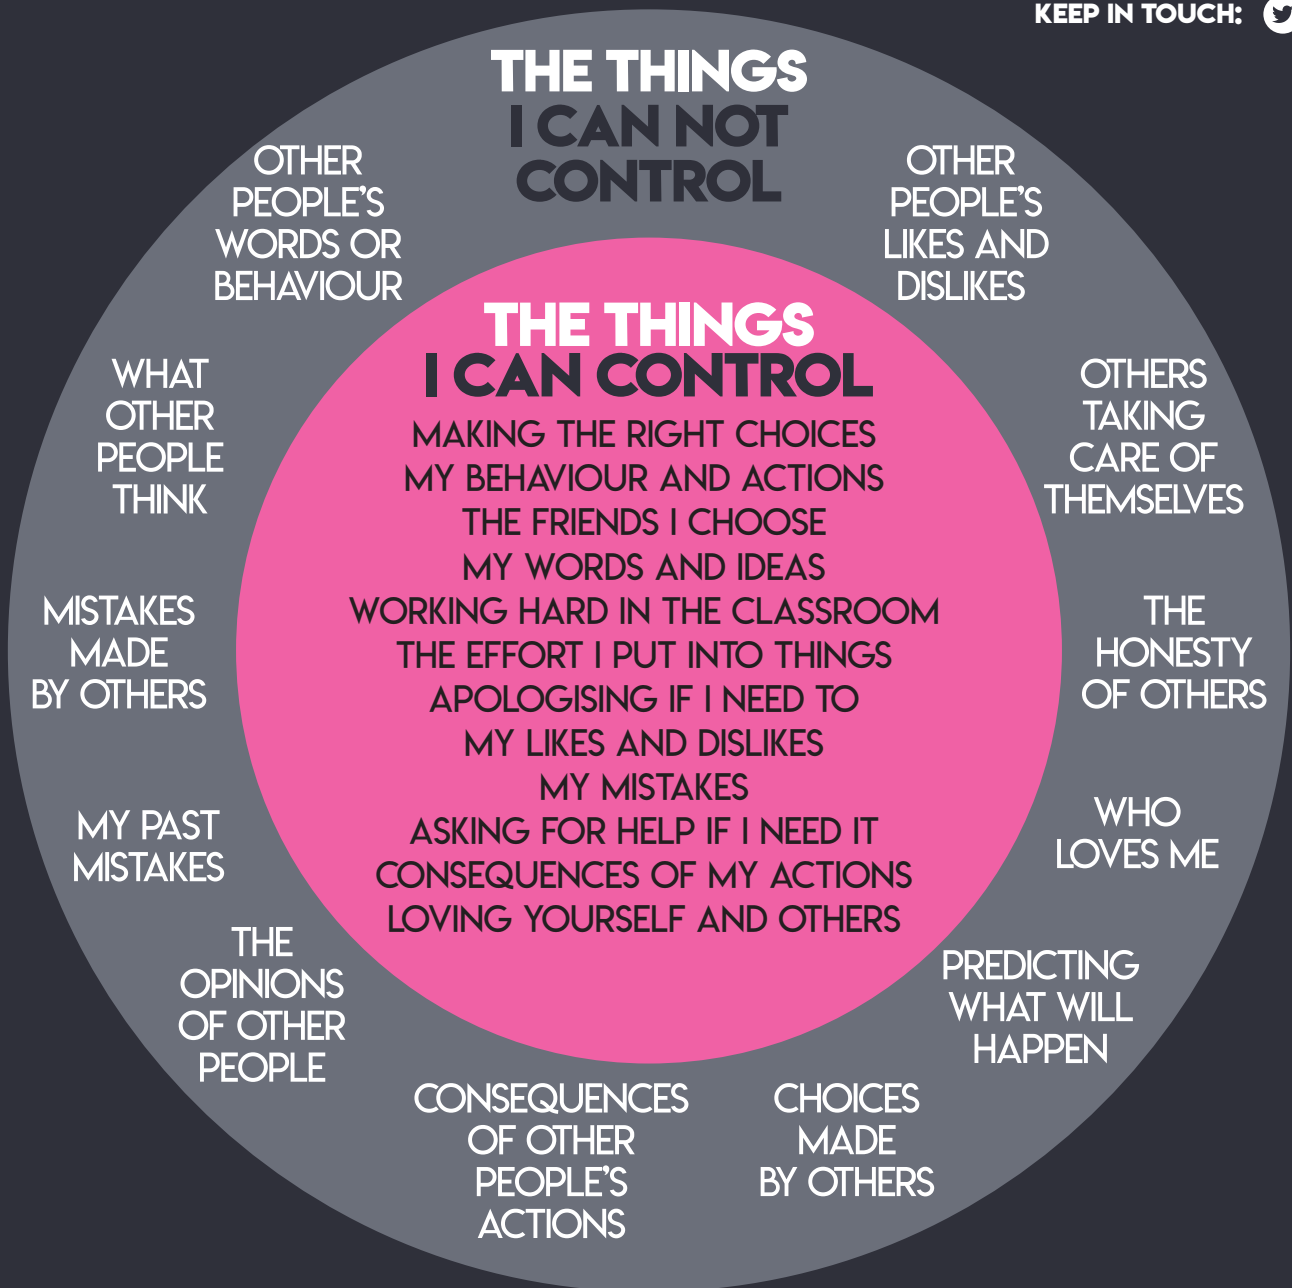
KEEP IN TOUCH:

THE THINGS I CAN NOT CONTROL

OTHER PEOPLE'S WORDS OR BEHAVIOUR

OTHER PEOPLE'S LIKES AND DISLIKES

WHAT OTHER PEOPLE THINK

OTHERS TAKING CARE OF THEMSELVES

MISTAKES MADE BY OTHERS

THE HONESTY OF OTHERS

MY PAST MISTAKES

WHO LOVES ME

THE OPINIONS OF OTHER PEOPLE

PREDICTING WHAT WILL HAPPEN

CONSEQUENCES OF OTHER PEOPLE'S ACTIONS

CHOICES MADE BY OTHERS

THE THINGS I CAN CONTROL

MAKING THE RIGHT CHOICES
MY BEHAVIOUR AND ACTIONS
THE FRIENDS I CHOOSE
MY WORDS AND IDEAS
WORKING HARD IN THE CLASSROOM
THE EFFORT I PUT INTO THINGS
APOLOGISING IF I NEED TO
MY LIKES AND DISLIKES
MY MISTAKES
ASKING FOR HELP IF I NEED IT
CONSEQUENCES OF MY ACTIONS
LOVING YOURSELF AND OTHERS